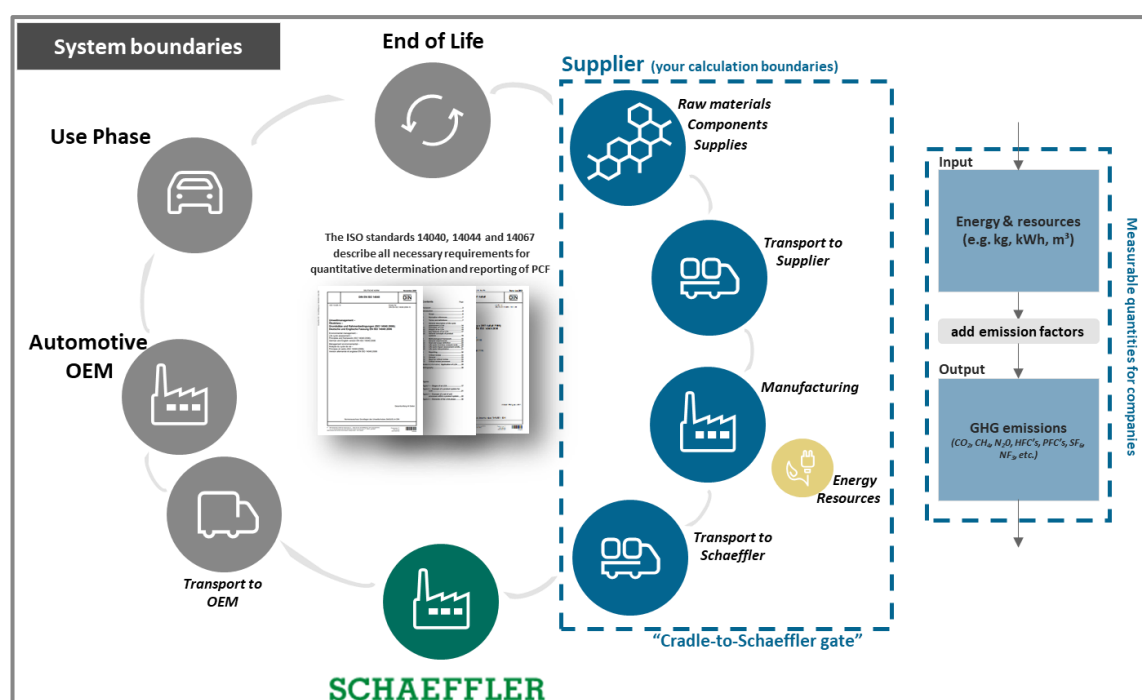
System boundaries

End of Life

Supplier (your calculation boundaries)

Use Phase

Raw materials
Components
Supplies

The ISO standards 14040, 14044 and 14067 describe all necessary requirements for quantitative determination and reporting of PCF

Transport to Supplier

Automotive OEM

Manufacturing

Energy Resources

Transport to Schaeffler

Transport to OEM

SCHAEFFLER

"Cradle-to-Schaeffler gate"

Input

Energy & resources (e.g. kg, kWh, $m^3$)

add emission factors

Output

GHG emissions ($CO_2$, $CH_4$, $N_2O$, HFC's, PFC's, $SF_6$, $NF_3$, etc.)

Measurable quantities for companies